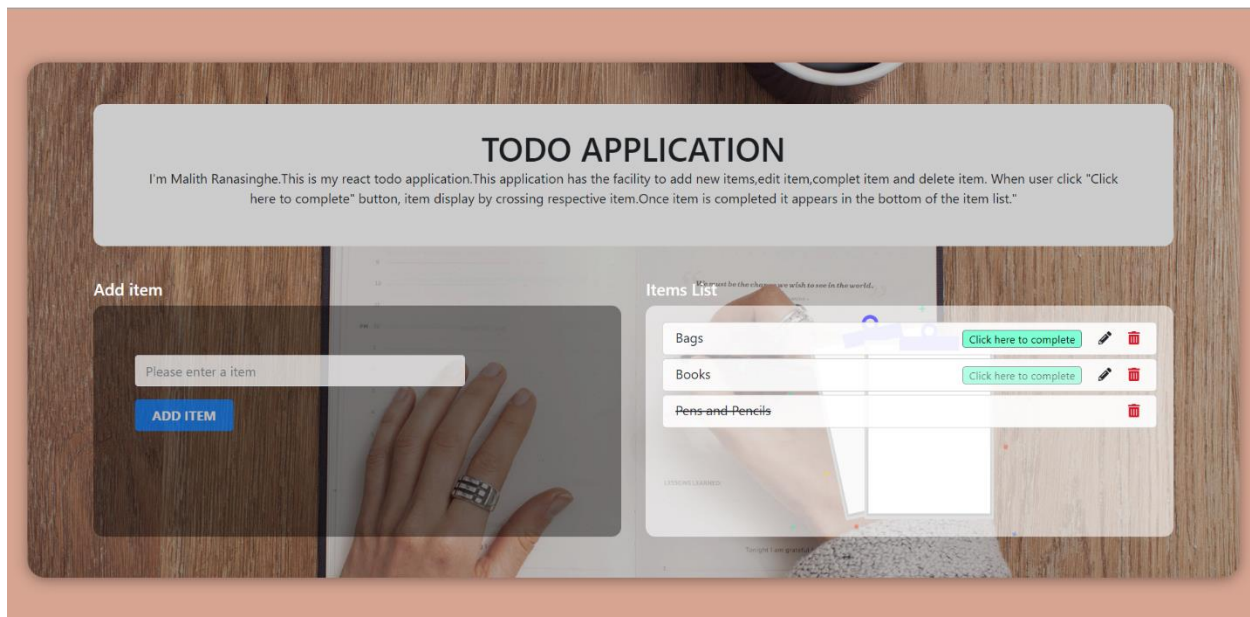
TODO APPLICATION

I'm Malith Ranasinghe.This is my react todo application.This application has the facility to add new items,edit item,complet item and delete item. When user click "Click here to complete" button, item display by crossing respective item.Once item is completed it appears in the bottom of the item list."

Add item

Please enter a item

ADD ITEM

Items List

Bags Click here to complete

Books Click here to complete

~~Pens and Pencils~~